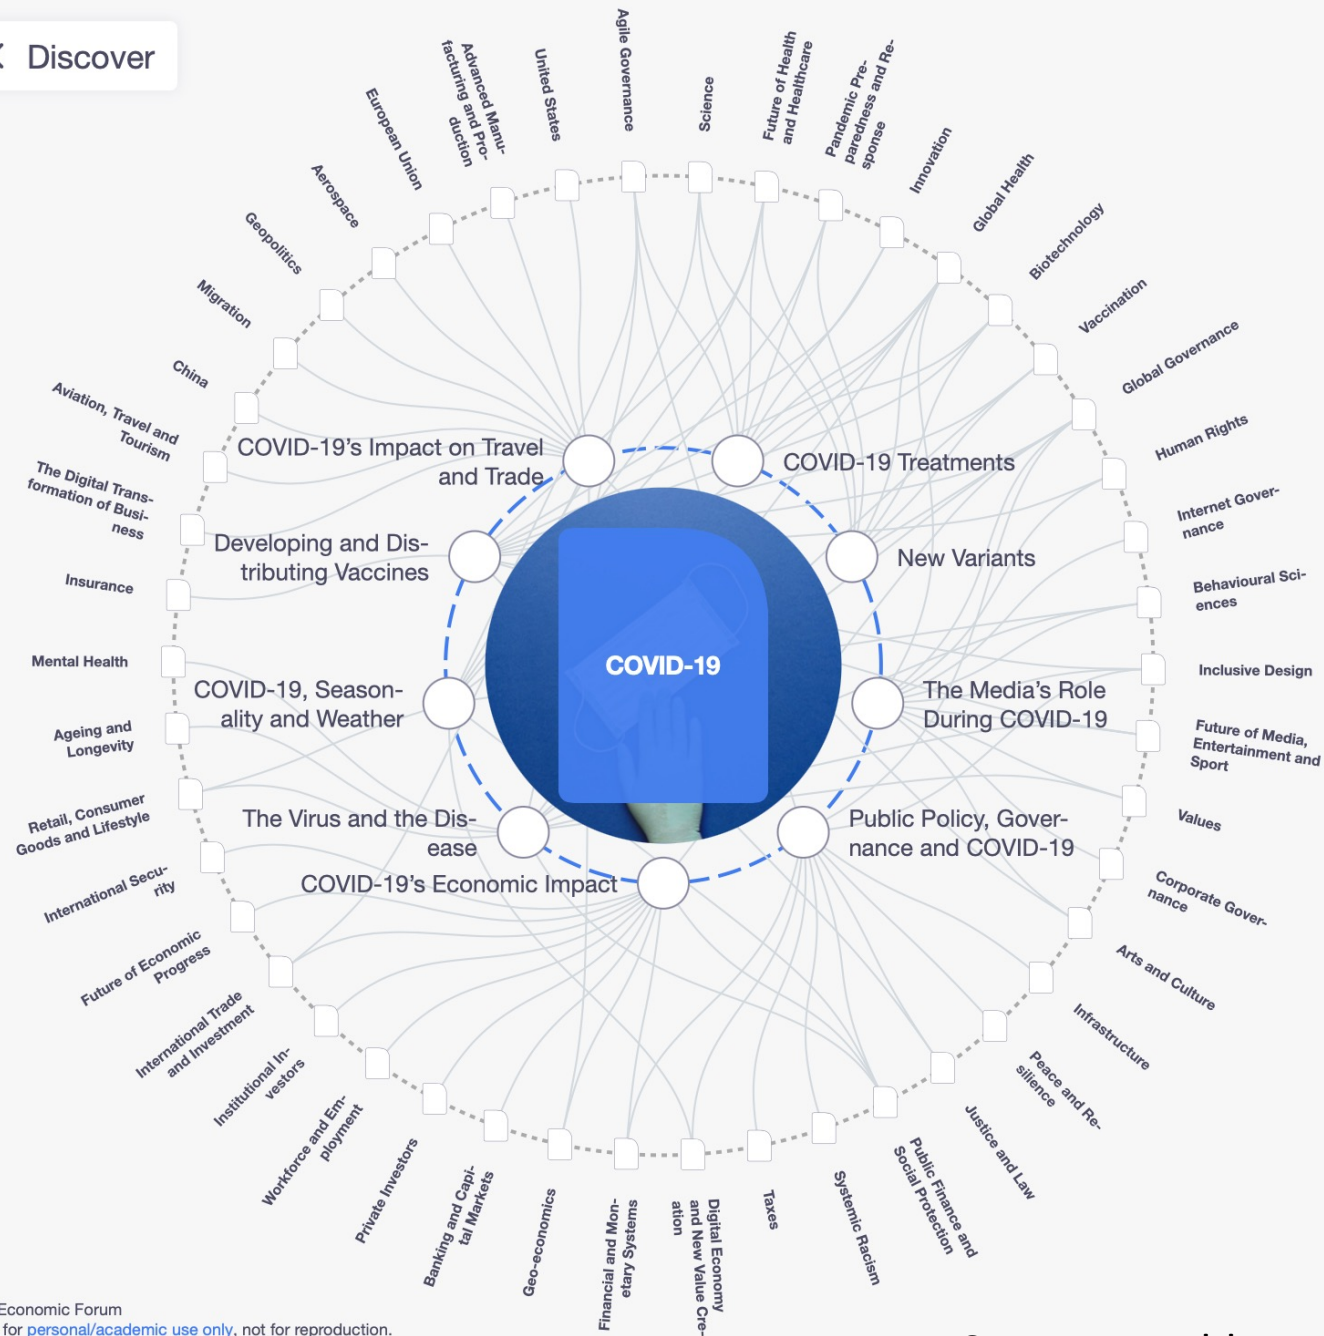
Discover

Agile Governance
Science
Future of Health and Healthcare
Pandemic Preparedness and Response
Innovation
Global Health
Biotechnology
Vaccination
Global Governance
Human Rights
Internet Governance
Behavioural Sciences
Inclusive Design
Future of Media, Entertainment and Sport
Values
Corporate Governance
Arts and Culture
Infrastructure
Peace and Resilience
Justice and Law
Public Finance and Social Protection
Systemic Racism
Taxes
Digital Economy and New Value Cre-
ation
Financial and Monetary Systems
Geo-economics
Banking and Capital Markets
Private Investors
Workforce and Employment
Institutional Investors
International Trade and Investment
Future of Economic Progress
International Security
Retail, Consumer Goods and Lifestyle
Ageing and Longevity
Mental Health
Insurance
The Digital Transformation of Business
Aviation, Travel and Tourism
China
Migration
Geopolitics
Aerospace
European Union
Advanced Manufacturing and Production
United States

COVID-19's Impact on Travel and Trade
COVID-19 Treatments
Developing and Distributing Vaccines
New Variants
COVID-19, Seasonality and Weather
The Media's Role During COVID-19
The Virus and the Disease
Public Policy, Governance and COVID-19
COVID-19's Economic Impact

COVID-19

Economic Forum
for personal/academic use only, not for reproduction.